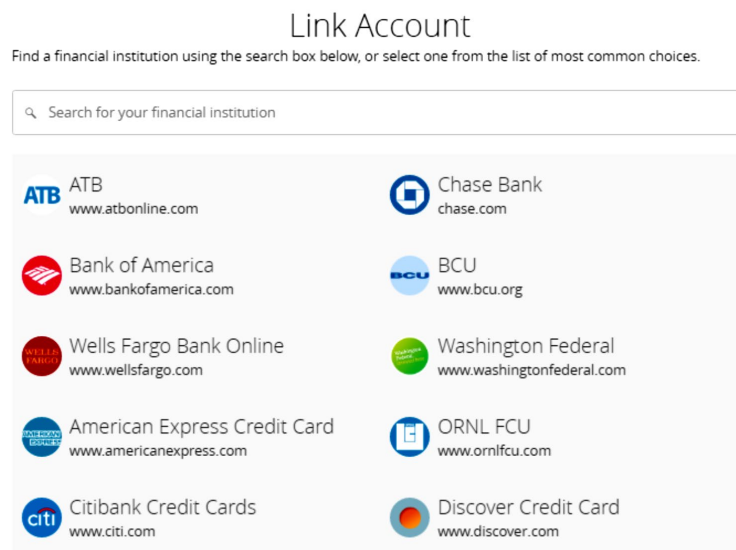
Link Account

Find a financial institution using the search box below, or select one from the list of most common choices.

Search for your financial institution

ATB
ATB
www.atbonline.com

Bank of America
www.bankofamerica.com

WELLS FARGO
Wells Fargo Bank Online
www.wellsfargo.com

AMERICAN EXPRESS
American Express Credit Card
www.americanexpress.com

citi
Citibank Credit Cards
www.citi.com

Chase Bank
chase.com

BCU
BCU
www.bcu.org

Washington Federal
Washington Federal
www.washingtonfederal.com

ORNL FCU
www.ornlfcu.com

Discover Credit Card
www.discover.com